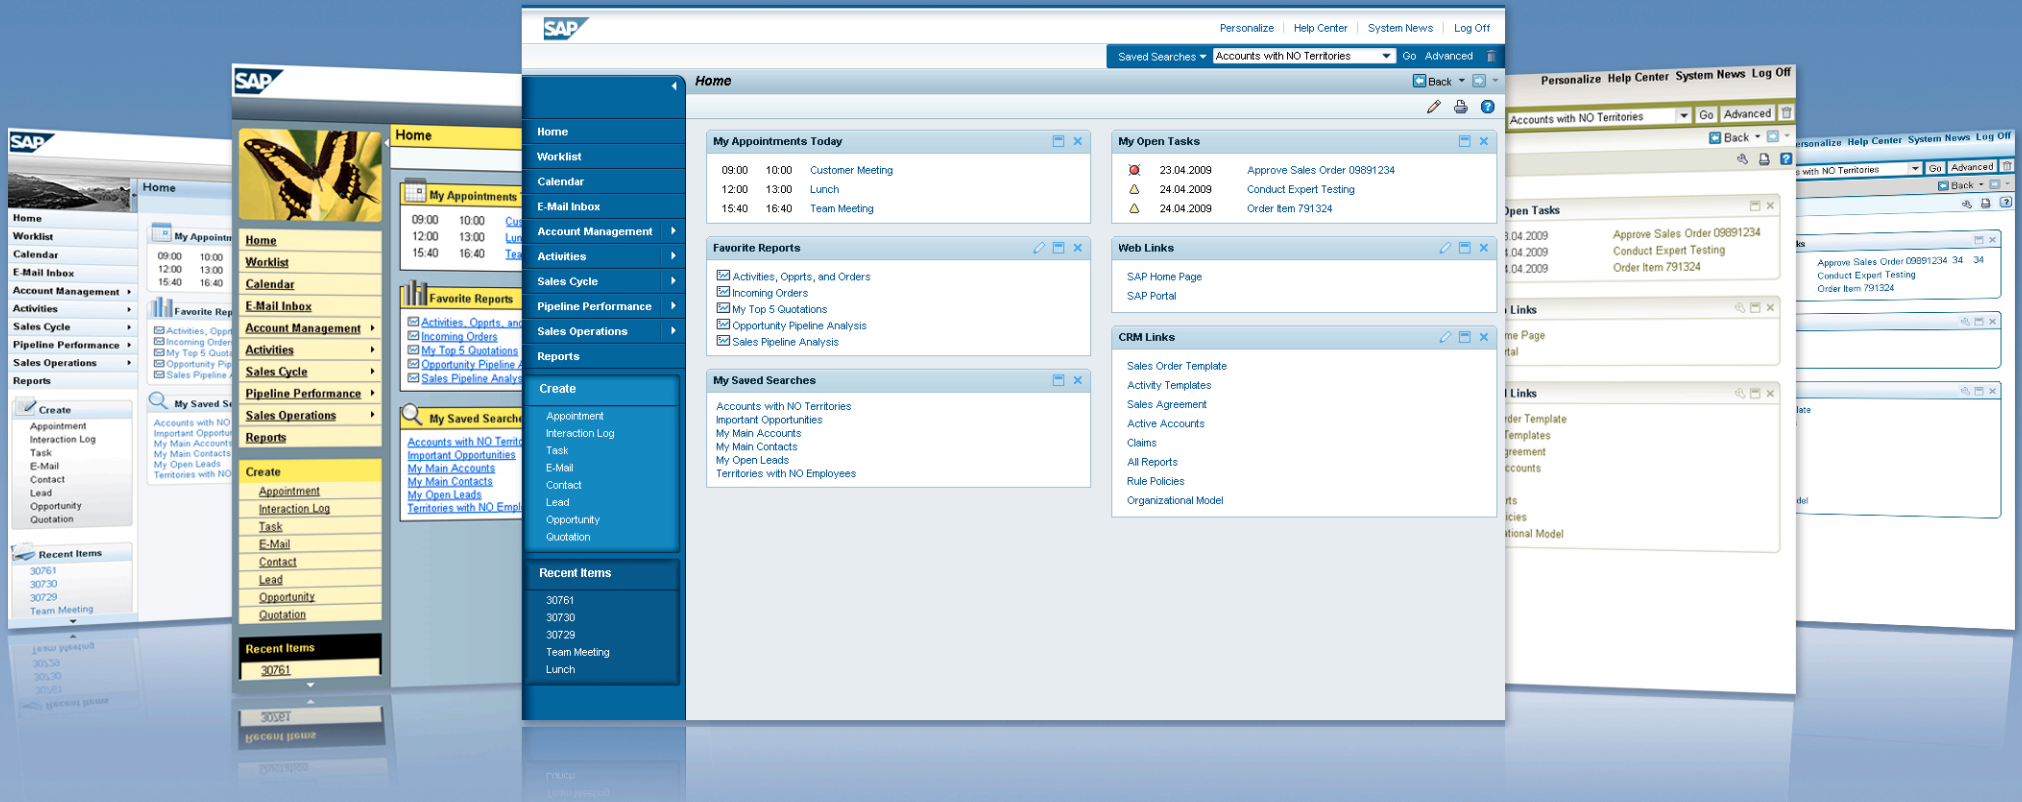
SAP

Personalize | Help Center | System News | Log Off

Saved Searches Accounts with NO Territories Go Advanced

Home

Back

Home
Worklist
Calendar
E-Mail Inbox
Account Management
Activities
Sales Cycle
Pipeline Performance
Sales Operations
Reports

Create
Appointment
Interaction Log
Task
E-Mail
Contact
Lead
Opportunity
Quotation

Recent Items
30761
30730
30729
Team Meeting
Lunch

My Appointments Today
| 09:00 | 10:00 | Customer Meeting |
|---|---|---|
| 12:00 | 13:00 | Lunch |
| 15:40 | 16:40 | Team Meeting |

Favorite Reports
Activities, Opprts, and Orders
Incoming Orders
My Top 5 Quotations
Opportunity Pipeline Analysis
Sales Pipeline Analysis

My Saved Searches
Accounts with NO Territories
Important Opportunities
My Main Accounts
My Main Contacts
My Open Leads
Territories with NO Employees

My Open Tasks
| 23.04.2009 | Approve Sales Order 09891234 |
|---|---|
| 24.04.2009 | Conduct Expert Testing |
| 24.04.2009 | Order Item 791324 |

Web Links
SAP Home Page
SAP Portal

CRM Links
Sales Order Template
Activity Templates
Sales Agreement
Active Accounts
Claims
All Reports
Rule Policies
Organizational Model

SAP
Home
My Appointments
09:00 10:00 Cus
12:00 13:00 Lun
15:40 16:40 Tea
Favorite Reports
Activities, Opprts, and
Incoming Orders
My Top 5 Quotations
Opportunity Pipeline A
Sales Pipeline Analys
My Saved Searche
Accounts with NO Territ
Important Opportunities
My Main Accounts
My Main Contacts
My Open Leads
Territories with NO Empl
Home
Worklist
Calendar
E-Mail Inbox
Account Management
Activities
Sales Cycle
Pipeline Performance
Sales Operations
Reports
Create
Appointment
Interaction Log
Task
E-Mail
Contact
Lead
Opportunity
Quotation
Recent Items
30761

SAP
Home
Home
Worklist
Calendar
E-Mail Inbox
Account Management
Activities
Sales Cycle
Pipeline Performance
Sales Operations
Reports
Create
Appointment
Interaction Log
Task
E-Mail
Contact
Lead
Opportunity
Quotation
Recent Items
30761
30730
30729
Team Meeting
My Appointm
09:00 10:00
12:00 13:00
15:40 16:40
Favorite Rep
Activities, Opp
Incoming Order
My Top 5 Quota
Opportunity Pip
Sales Pipeline
My Saved Se
Accounts with NO
Important Opportun
My Main Account
My Main Contacts
My Open Leads
Territories with NO

Personalize Help Center System News Log Off
Accounts with NO Territories Go Advanced
Back
Open Tasks
.04.2009 Approve Sales Order 09891234
.04.2009 Conduct Expert Testing
.04.2009 Order Item 791324
Links
me Page
tal
Links
rder Template
Templates
greement
ccounts
rts
cies
tional Model

ersonalize Help Center System News Log Off
with NO Territories Go Advanced
Back
ks
Approve Sales Order 09891234 34 34
Conduct Expert Testing
Order Item 791324
late
del